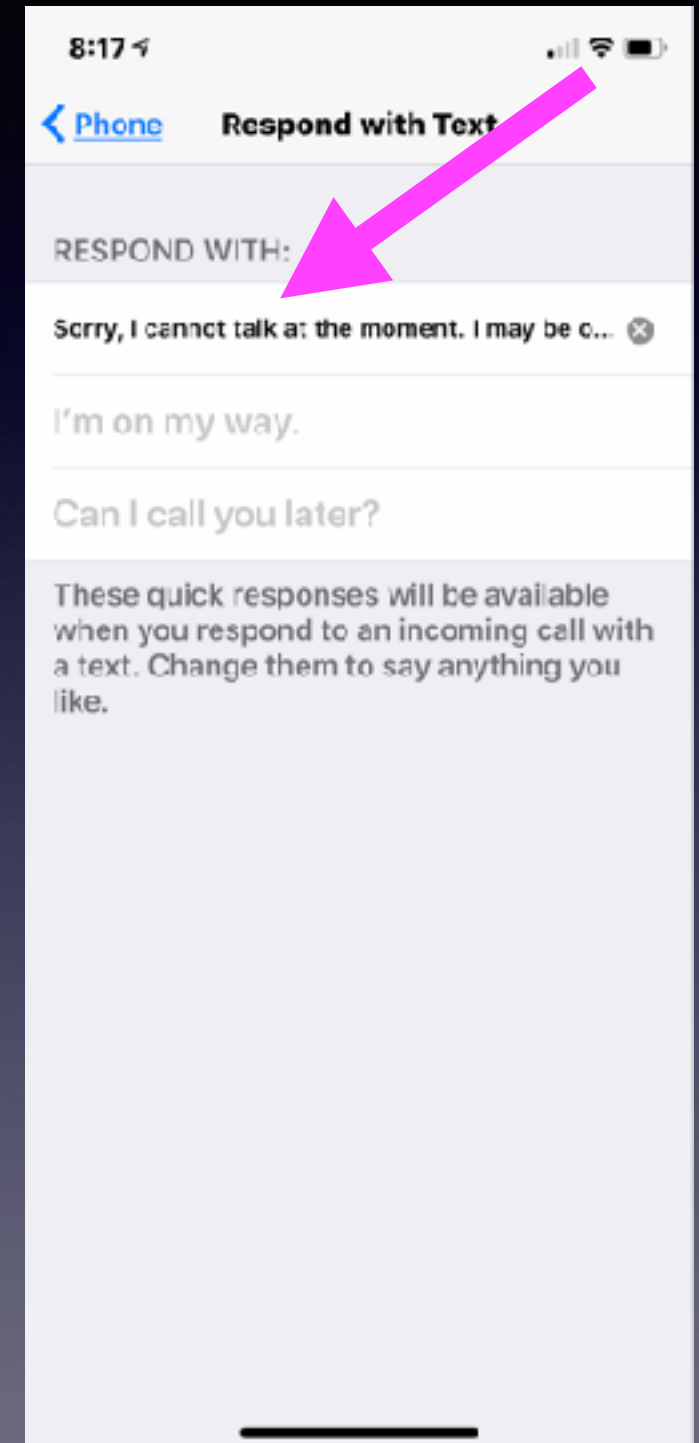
8:17

Phone

Respond with Text

RESPOND WITH:

Sorry, I cannot talk at the moment. I may be c...

I'm on my way.

Can I call you later?

These quick responses will be available when you respond to an incoming call with a text. Change them to say anything you like.